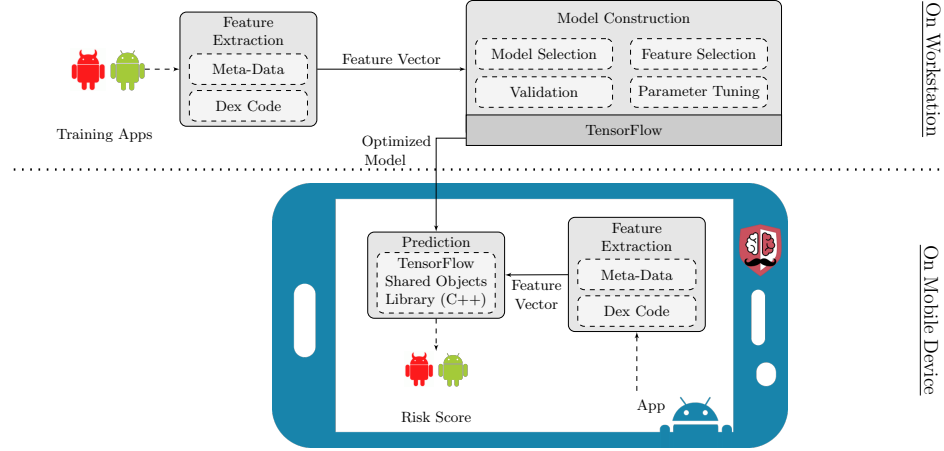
Training Apps

Feature Extraction

Meta-Data

Dex Code

Feature Vector

Model Construction

Model Selection

Feature Selection

Validation

Parameter Tuning

TensorFlow

Optimized Model

On Workstation

Prediction

TensorFlow Shared Objects Library (C++)

Feature Vector

Feature Extraction

Meta-Data

Dex Code

Risk Score

App

On Mobile Device